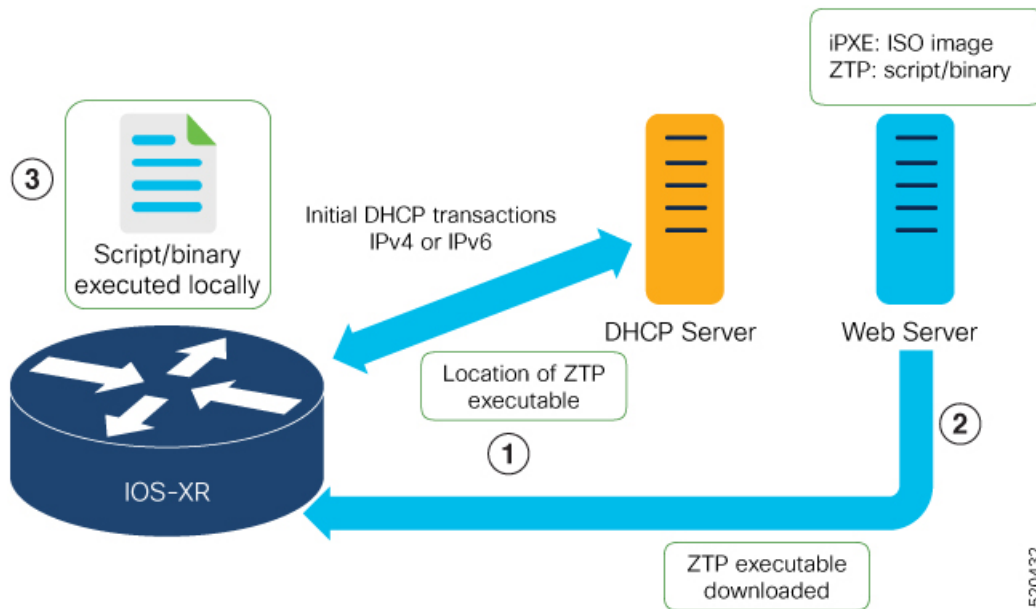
iPXE: ISO image
ZTP: script/binary

3

Script/binary executed locally

Initial DHCP transactions IPv4 or IPv6

DHCP Server

Web Server

Location of ZTP executable

1

2

IOS-XR

ZTP executable downloaded

520432